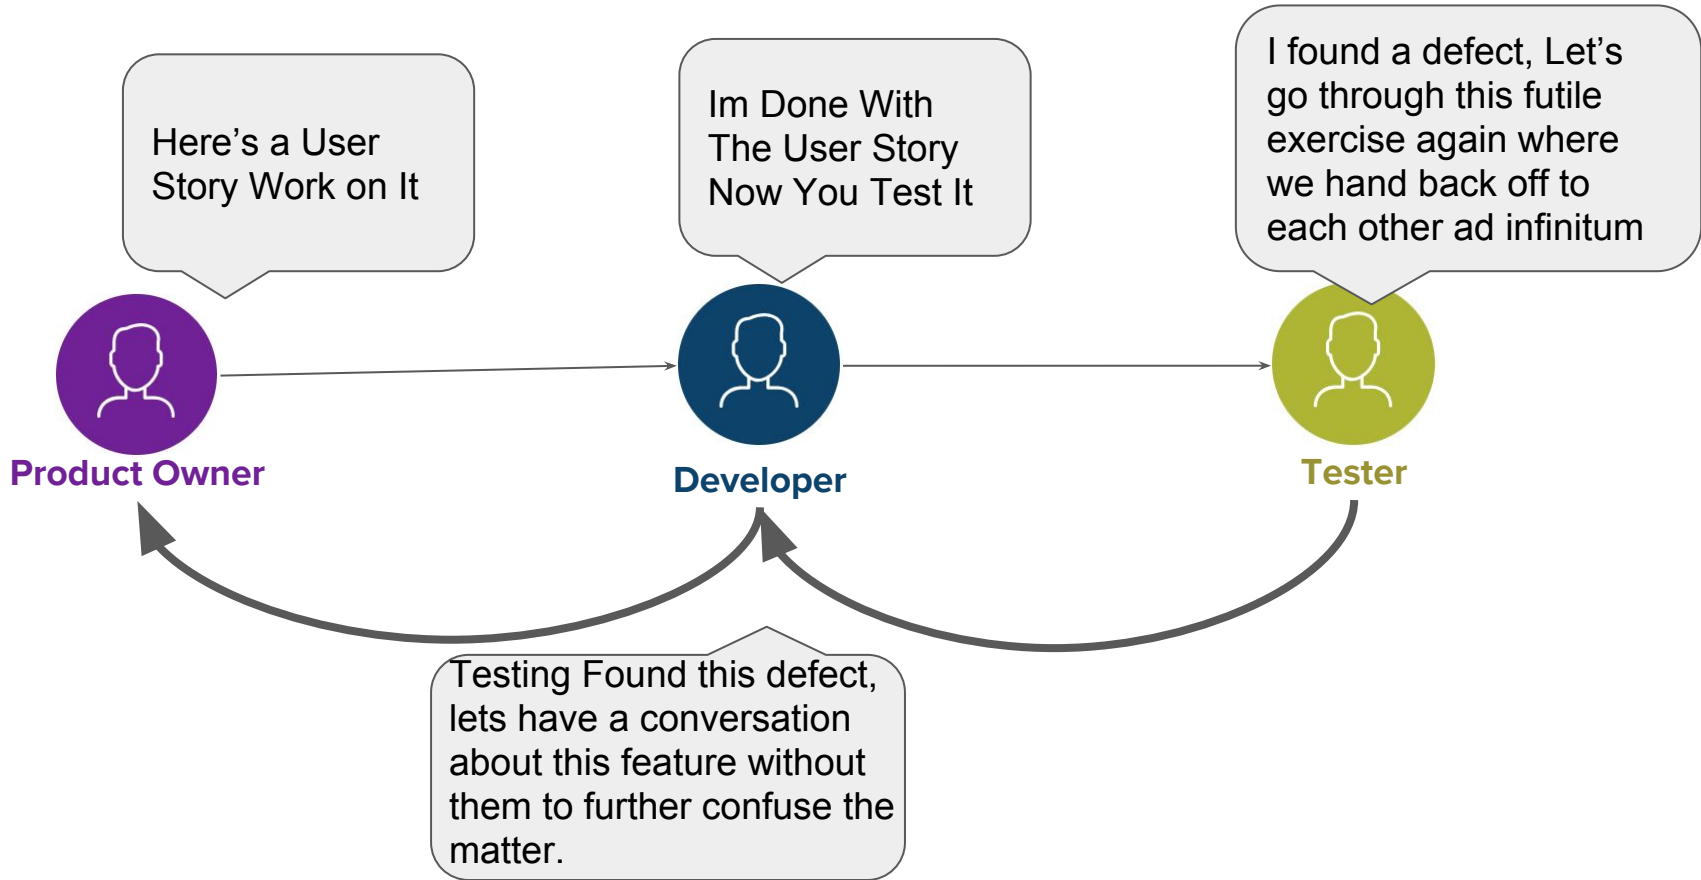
Here’s a User Story Work on It

Im Done With The User Story Now You Test It

I found a defect, Let’s go through this futile exercise again where we hand back off to each other ad infinitum

Product Owner

Developer

Tester

Testing Found this defect, lets have a conversation about this feature without them to further confuse the matter.